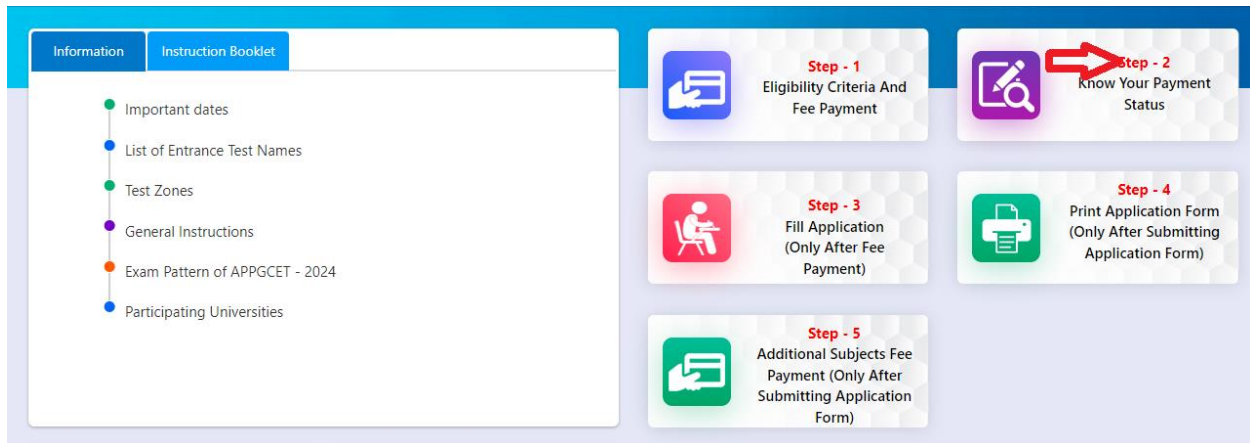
Information | Instruction Booklet

Important dates
List of Entrance Test Names
Test Zones
General Instructions
Exam Pattern of APPGCET - 2024
Participating Universities

Step - 1
Eligibility Criteria And Fee Payment

Step - 2
Know Your Payment Status

Step - 3
Fill Application (Only After Fee Payment)

Step - 4
Print Application Form (Only After Submitting Application Form)

Step - 5
Additional Subjects Fee Payment (Only After Submitting Application Form)